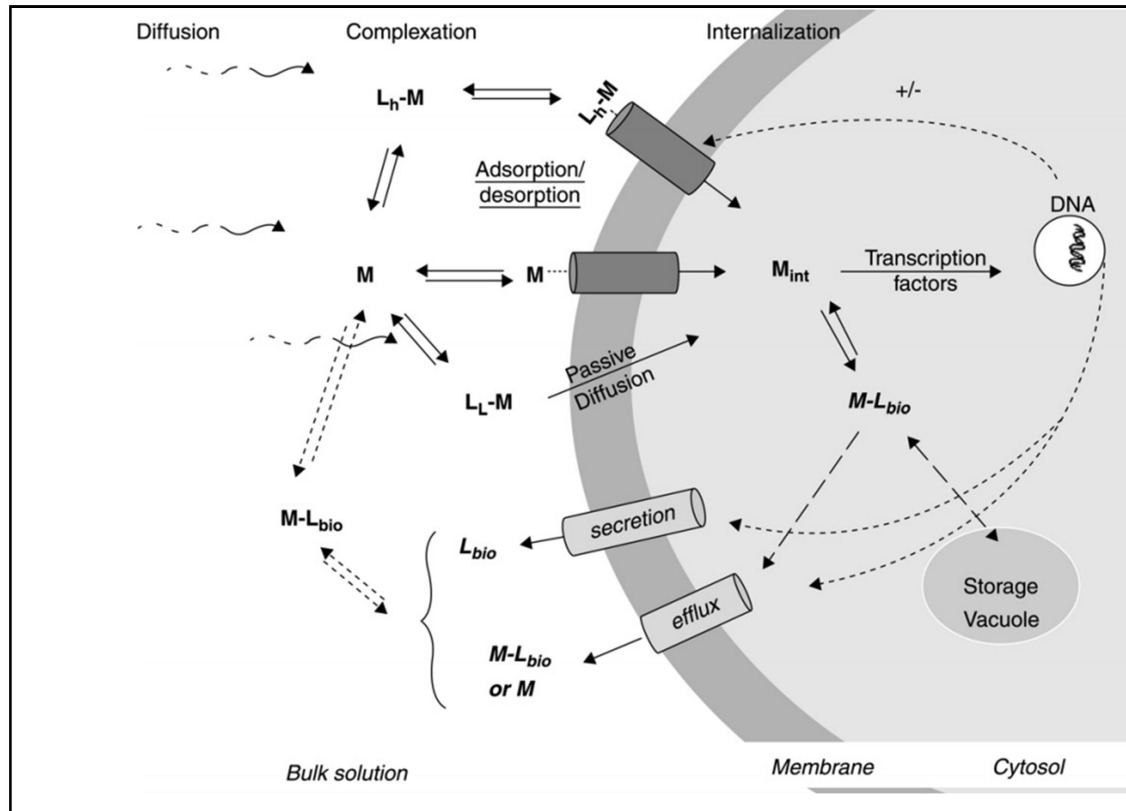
Diffusion

Complexation

Internalization

$L_h$-M

$L_h$-M

+/-

Adsorption/ desorption

DNA

M

M

$M_{int}$

Transcription factors

Passive Diffusion

$L_L$-M

$M$-$L_{bio}$

$M$-$L_{bio}$

secretion

$L_{bio}$

efflux

Storage Vacuole

$M$-$L_{bio}$ or M

Bulk solution

Membrane

Cytosol